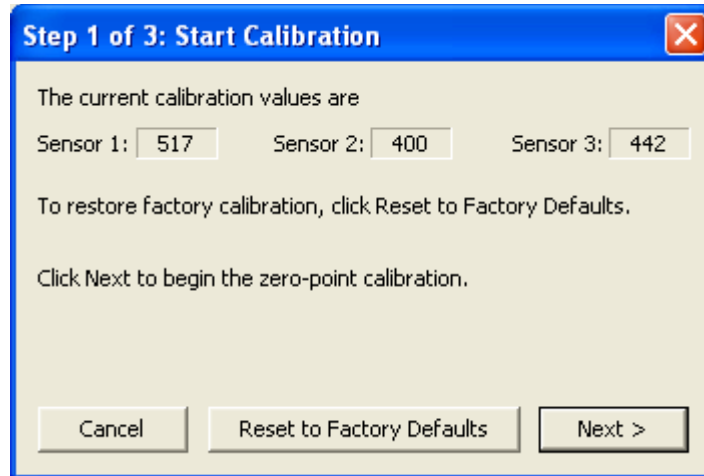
Step 1 of 3: Start Calibration

The current calibration values are

Sensor 1: 517 Sensor 2: 400 Sensor 3: 442

To restore factory calibration, click Reset to Factory Defaults.

Click Next to begin the zero-point calibration.

Cancel Reset to Factory Defaults Next >